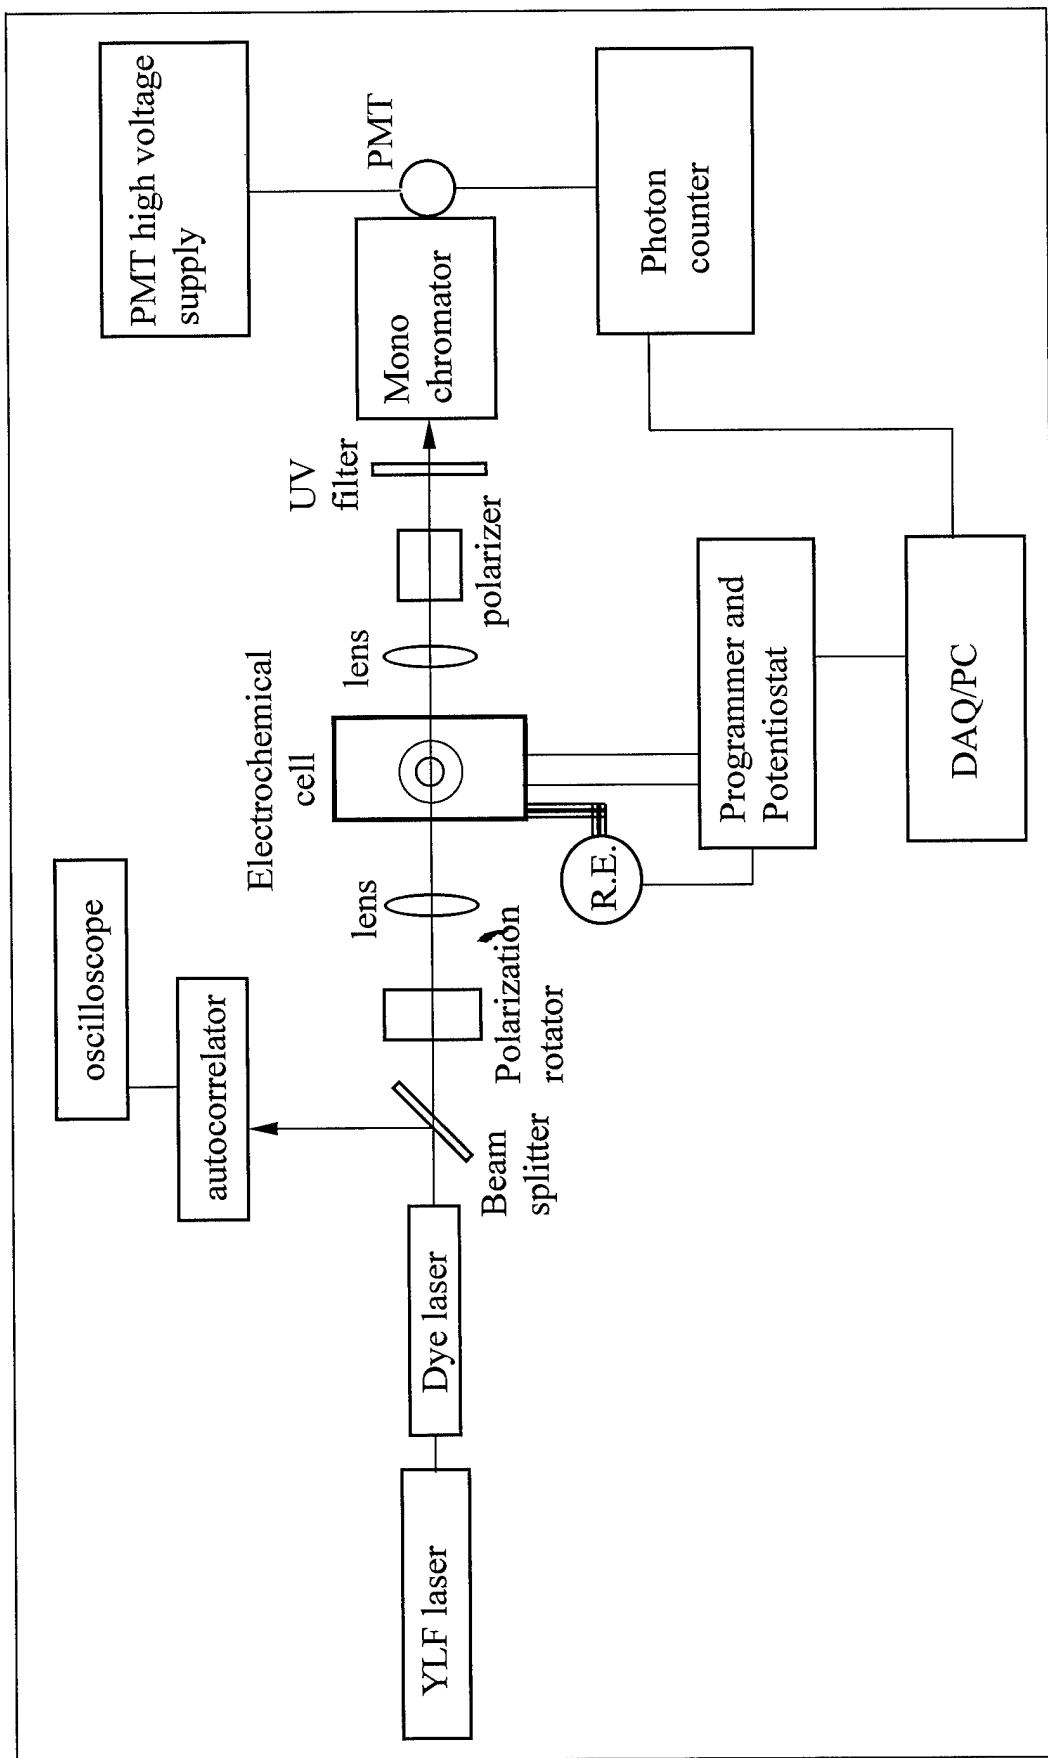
PMT high voltage supply

PMT

Photon counter

Mono chromator

UV filter

polarizer

lens

Electrochemical cell

Programmer and Potentiostat

DAQ/PC

R.E.

lens

Polarization rotator

oscilloscope

autocorrelator

Beam splitter

Dye laser

YLF laser